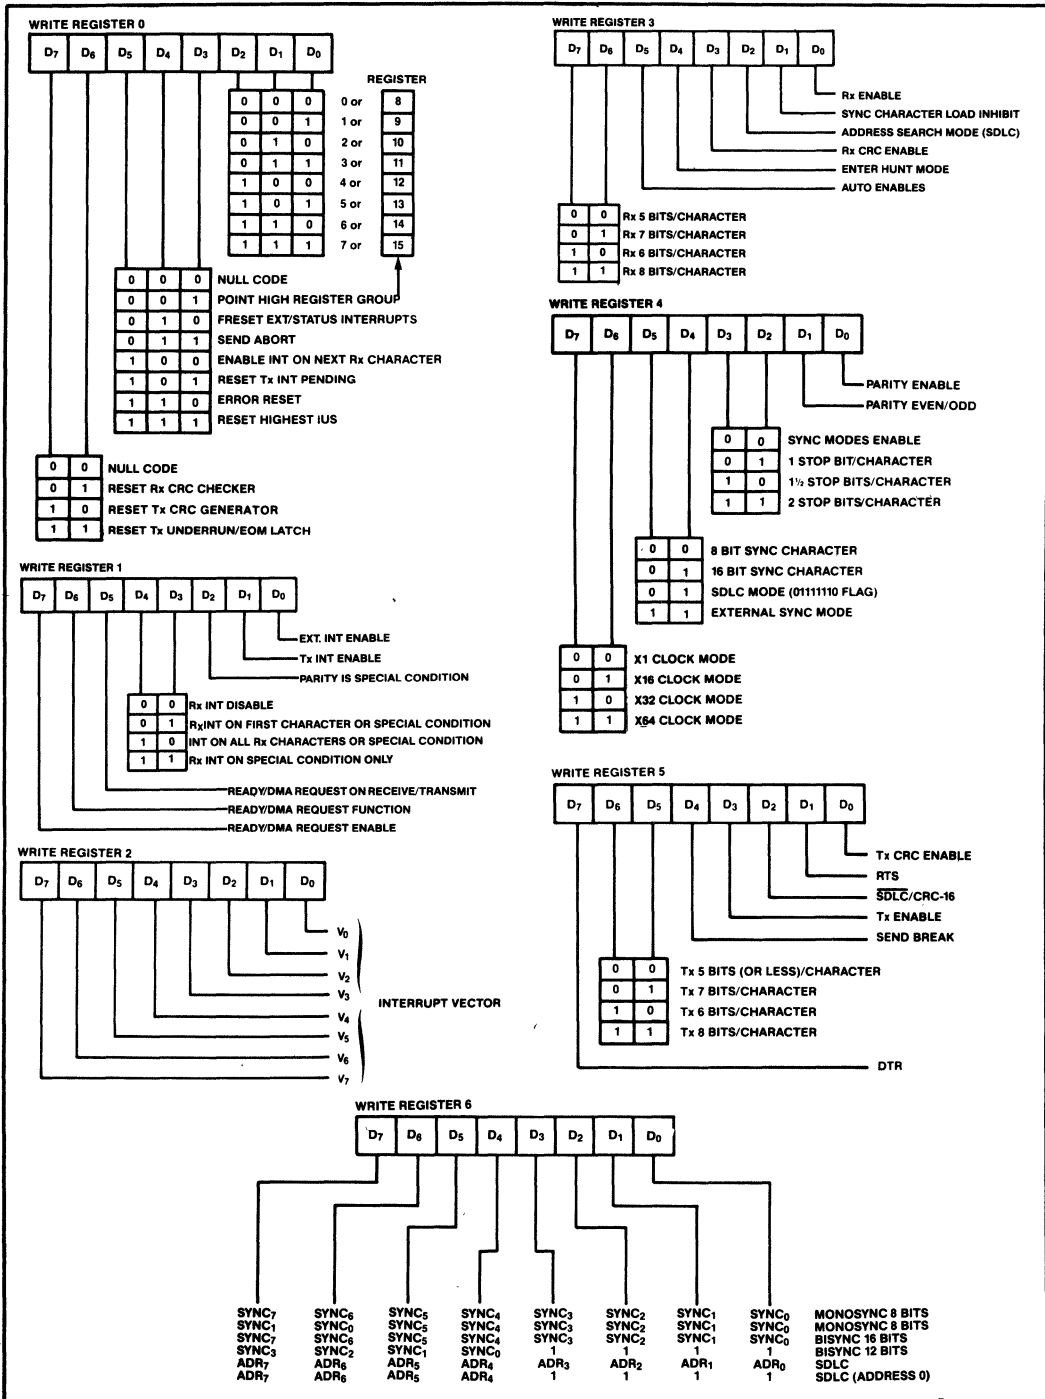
WRITE REGISTER 0

| $D_7$ | $D_6$ | $D_5$ | $D_4$ | $D_3$ | $D_2$ | $D_1$ | $D_0$ |
|---|---|---|---|---|---|---|---|

REGISTER

| | | | | |
|---|---|---|---|---|
| 0 | 0 | 0 | 0 or | 8 |
| 0 | 0 | 1 | 1 or | 9 |
| 0 | 1 | 0 | 2 or | 10 |
| 0 | 1 | 1 | 3 or | 11 |
| 1 | 0 | 0 | 4 or | 12 |
| 1 | 0 | 1 | 5 or | 13 |
| 1 | 1 | 0 | 6 or | 14 |
| 1 | 1 | 1 | 7 or | 15 |

| | | | |
|---|---|---|---|
| 0 | 0 | 0 | NULL CODE |
| 0 | 0 | 1 | POINT HIGH REGISTER GROUP |
| 0 | 1 | 0 | FRESET EXT/STATUS INTERRUPTS |
| 0 | 1 | 1 | SEND ABORT |
| 1 | 0 | 0 | ENABLE INT ON NEXT Rx CHARACTER |
| 1 | 0 | 1 | RESET Tx INT PENDING |
| 1 | 1 | 0 | ERROR RESET |
| 1 | 1 | 1 | RESET HIGHEST IUS |

| | | |
|---|---|---|
| 0 | 0 | NULL CODE |
| 0 | 1 | RESET Rx CRC CHECKER |
| 1 | 0 | RESET Tx CRC GENERATOR |
| 1 | 1 | RESET Tx UNDERRUN/EOM LATCH |

WRITE REGISTER 1

| $D_7$ | $D_6$ | $D_5$ | $D_4$ | $D_3$ | $D_2$ | $D_1$ | $D_0$ |
|---|---|---|---|---|---|---|---|

EXT. INT ENABLE
Tx INT ENABLE
PARITY IS SPECIAL CONDITION

| | | |
|---|---|---|
| 0 | 0 | Rx INT DISABLE |
| 0 | 1 | RxINT ON FIRST CHARACTER OR SPECIAL CONDITION |
| 1 | 0 | INT ON ALL Rx CHARACTERS OR SPECIAL CONDITION |
| 1 | 1 | Rx INT ON SPECIAL CONDITION ONLY |

READY/DMA REQUEST ON RECEIVE/TRANSMIT
READY/DMA REQUEST FUNCTION
READY/DMA REQUEST ENABLE

WRITE REGISTER 2

| $D_7$ | $D_6$ | $D_5$ | $D_4$ | $D_3$ | $D_2$ | $D_1$ | $D_0$ |
|---|---|---|---|---|---|---|---|

$V_0$
$V_1$
$V_2$
$V_3$
$V_4$
$V_5$
$V_6$
$V_7$
INTERRUPT VECTOR

WRITE REGISTER 3

| $D_7$ | $D_6$ | $D_5$ | $D_4$ | $D_3$ | $D_2$ | $D_1$ | $D_0$ |
|---|---|---|---|---|---|---|---|

Rx ENABLE
SYNC CHARACTER LOAD INHIBIT
ADDRESS SEARCH MODE (SDLC)
Rx CRC ENABLE
ENTER HUNT MODE
AUTO ENABLES

| | | |
|---|---|---|
| 0 | 0 | Rx 5 BITS/CHARACTER |
| 0 | 1 | Rx 7 BITS/CHARACTER |
| 1 | 0 | Rx 6 BITS/CHARACTER |
| 1 | 1 | Rx 8 BITS/CHARACTER |

WRITE REGISTER 4

| $D_7$ | $D_6$ | $D_5$ | $D_4$ | $D_3$ | $D_2$ | $D_1$ | $D_0$ |
|---|---|---|---|---|---|---|---|

PARITY ENABLE
PARITY EVEN/ODD

| | | |
|---|---|---|
| 0 | 0 | SYNC MODES ENABLE |
| 0 | 1 | 1 STOP BIT/CHARACTER |
| 1 | 0 | 1½ STOP BITS/CHARACTER |
| 1 | 1 | 2 STOP BITS/CHARACTER |

| | | |
|---|---|---|
| 0 | 0 | 8 BIT SYNC CHARACTER |
| 0 | 1 | 16 BIT SYNC CHARACTER |
| 0 | 1 | SDLC MODE (01111110 FLAG) |
| 1 | 1 | EXTERNAL SYNC MODE |

| | | |
|---|---|---|
| 0 | 0 | X1 CLOCK MODE |
| 0 | 1 | X16 CLOCK MODE |
| 1 | 0 | X32 CLOCK MODE |
| 1 | 1 | X64 CLOCK MODE |

WRITE REGISTER 5

| $D_7$ | $D_6$ | $D_5$ | $D_4$ | $D_3$ | $D_2$ | $D_1$ | $D_0$ |
|---|---|---|---|---|---|---|---|

Tx CRC ENABLE
RTS
$\overline{SDLC}$/CRC-16
Tx ENABLE
SEND BREAK

| | | |
|---|---|---|
| 0 | 0 | Tx 5 BITS (OR LESS)/CHARACTER |
| 0 | 1 | Tx 7 BITS/CHARACTER |
| 1 | 0 | Tx 6 BITS/CHARACTER |
| 1 | 1 | Tx 8 BITS/CHARACTER |

DTR

WRITE REGISTER 6

| $D_7$ | $D_6$ | $D_5$ | $D_4$ | $D_3$ | $D_2$ | $D_1$ | $D_0$ |
|---|---|---|---|---|---|---|---|

| | | | | | | | | |
|---|---|---|---|---|---|---|---|---|
| $SYNC_7$ | $SYNC_6$ | $SYNC_5$ | $SYNC_4$ | $SYNC_3$ | $SYNC_2$ | $SYNC_1$ | $SYNC_0$ | MONOSYNC 8 BITS |
| $SYNC_1$ | $SYNC_0$ | $SYNC_5$ | $SYNC_4$ | $SYNC_3$ | $SYNC_2$ | $SYNC_1$ | $SYNC_0$ | MONOSYNC 8 BITS |
| $SYNC_7$ | $SYNC_6$ | $SYNC_5$ | $SYNC_4$ | $SYNC_3$ | $SYNC_2$ | $SYNC_1$ | $SYNC_0$ | BISYNC 16 BITS |
| $SYNC_3$ | $SYNC_2$ | $SYNC_1$ | $SYNC_0$ | 1 | 1 | 1 | 1 | BISYNC 12 BITS |
| $ADR_7$ | $ADR_6$ | $ADR_5$ | $ADR_4$ | $ADR_3$ | $ADR_2$ | $ADR_1$ | $ADR_0$ | SDLC |
| $ADR_7$ | $ADR_6$ | $ADR_5$ | $ADR_4$ | 1 | 1 | 1 | 1 | SDLC (ADDRESS 0) |